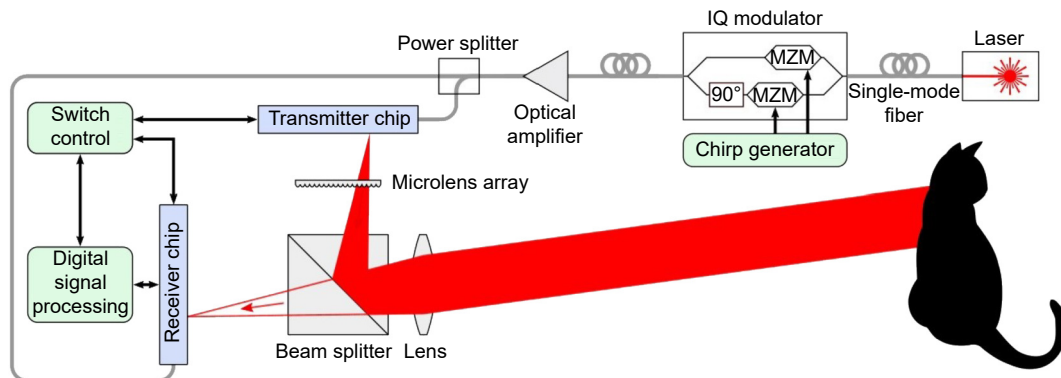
IQ modulator
Power splitter
Laser
MZM
90°
MZM
Switch control
Transmitter chip
Optical amplifier
Single-mode fiber
Chirp generator
Microlens array
Digital signal processing
Receiver chip
Beam splitter
Lens